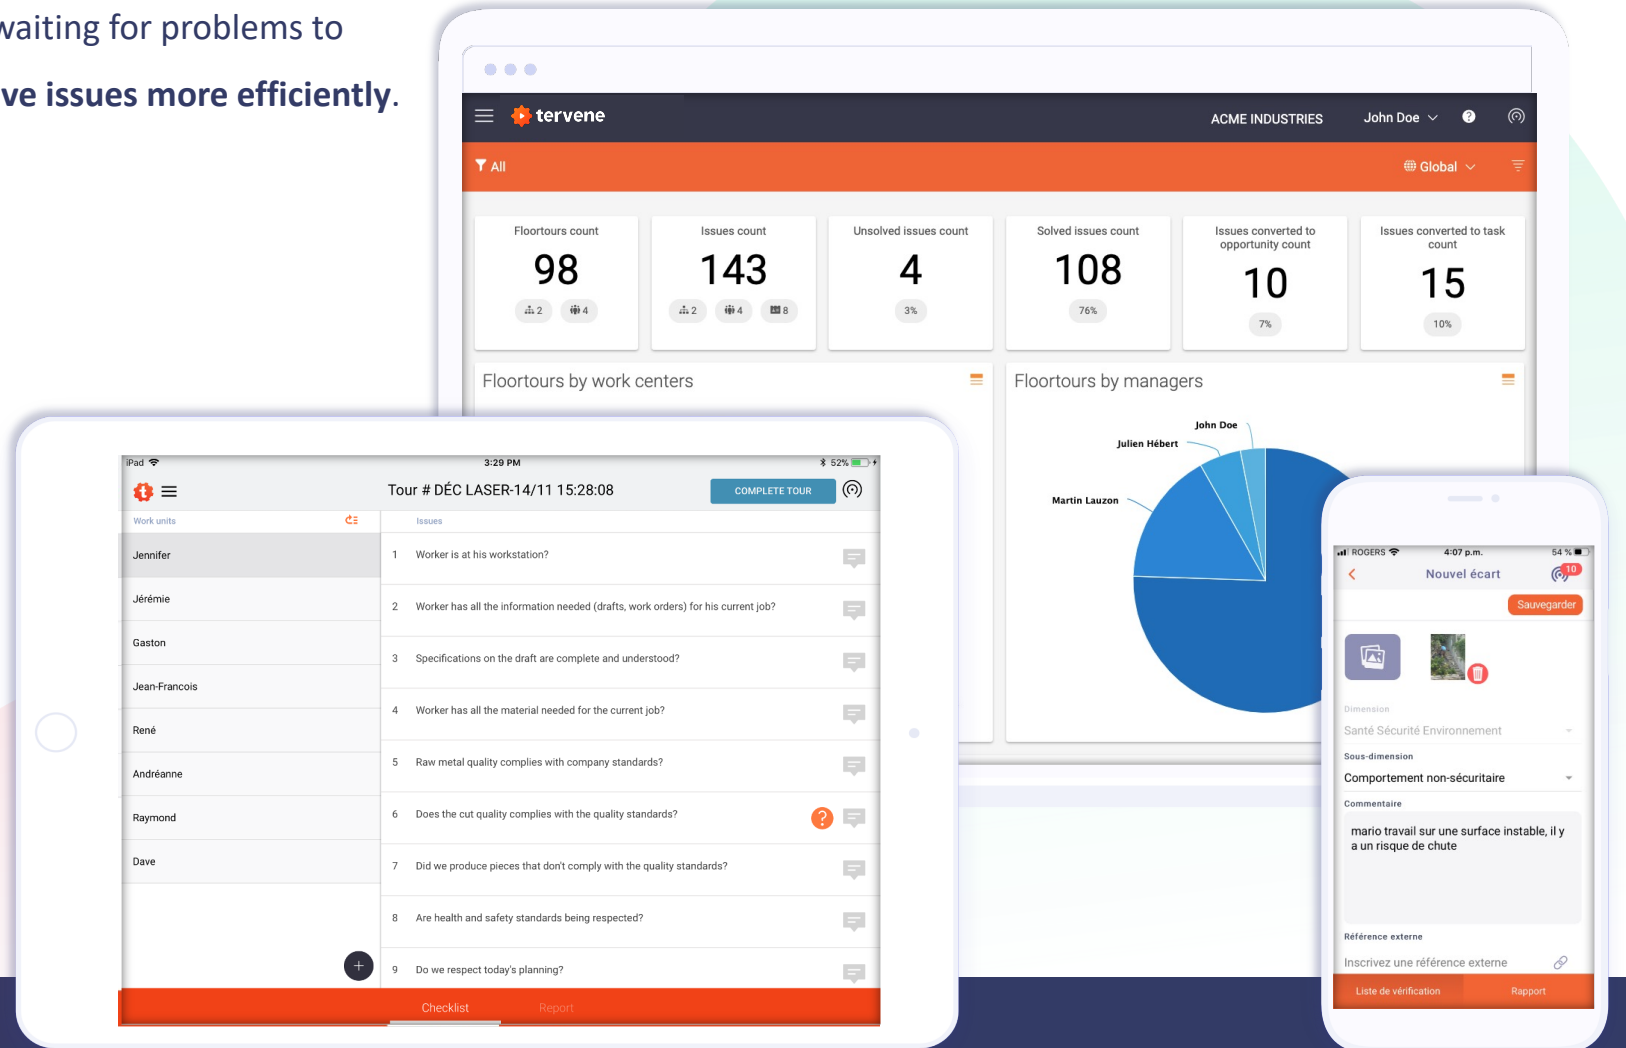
waiting for problems to

ve issues more efficiently.

tervene

ACME INDUSTRIES

John Doe

All

Global

Floortours count
98
2 4

Issues count
143
2 4 8

Unsolved issues count
4
3%

Solved issues count
108
76%

Issues converted to opportunity count
10
7%

Issues converted to task count
15
10%

Floortours by work centers

Floortours by managers

John Doe
Julien Hébert
Martin Lauzon

iPad 3:29 PM 52%

Tour # DÉC LASER-14/11 15:28:08

COMPLETE TOUR

Work units

Issues

Jennifer
Jérémie
Gaston
Jean-Francois
René
Andréanne
Raymond
Dave

1 Worker is at his workstation?
2 Worker has all the information needed (drafts, work orders) for his current job?
3 Specifications on the draft are complete and understood?
4 Worker has all the material needed for the current job?
5 Raw metal quality complies with company standards?
6 Does the cut quality complies with the quality standards?
7 Did we produce pieces that don't comply with the quality standards?
8 Are health and safety standards being respected?
9 Do we respect today's planning?

Checklist
Report

ROGERS 4:07 p.m. 54 %

Nouvel écart

10

Sauvegarder

Dimension
Santé Sécurité Environnement

Sous-dimension
Comportement non-sécuritaire

Commentaire
mario travail sur une surface instable, il y a un risque de chute

Référence externe
Inscrivez une référence externe

Liste de vérification
Rapport